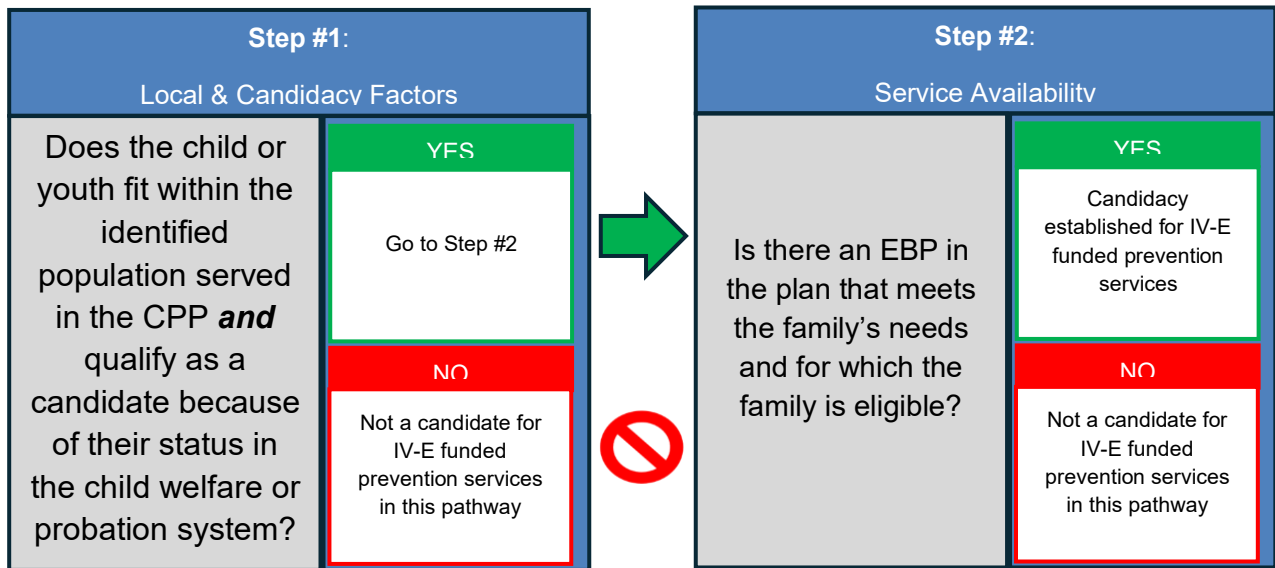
**Step #1**:

Local & Candidacy Factors

Does the child or youth fit within the identified population served in the CPP ***and*** qualify as a candidate because of their status in the child welfare or probation system?

YES

Go to Step #2

NO

Not a candidate for IV-E funded prevention services in this pathway

**Step #2**:

Service Availability

Is there an EBP in the plan that meets the family's needs and for which the family is eligible?

YES

Candidacy established for IV-E funded prevention services

NO

Not a candidate for IV-E funded prevention services in this pathway